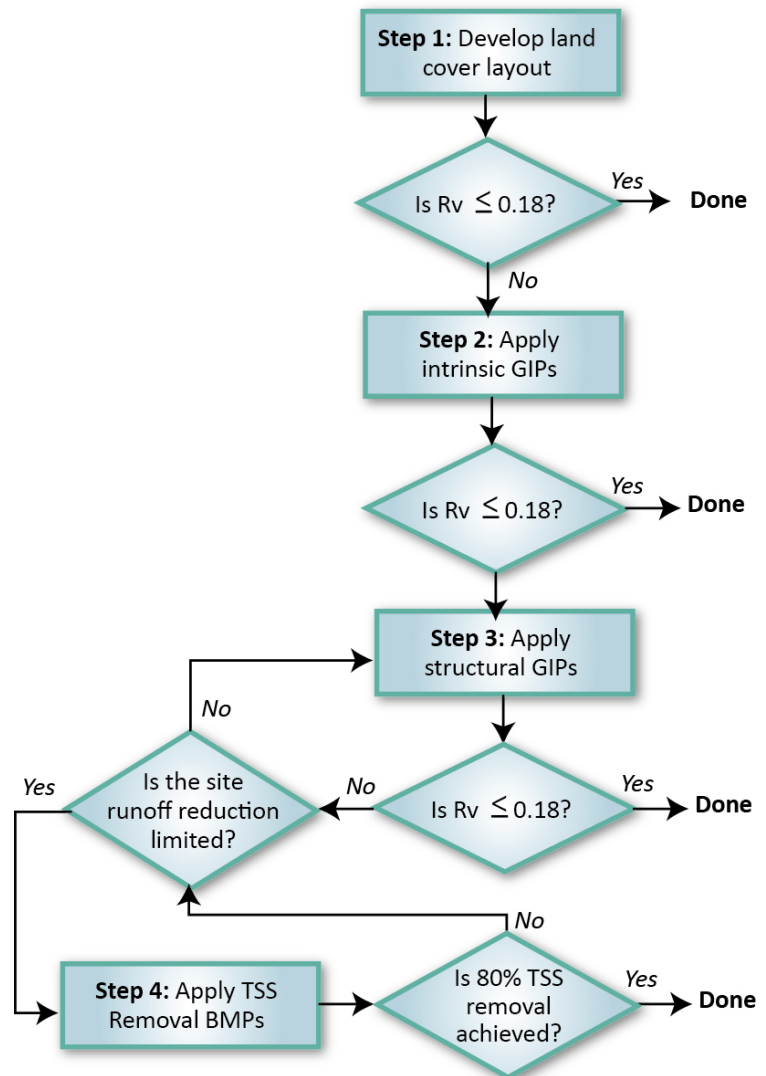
**Step 1:** Develop land cover layout

Is Rv $\leq$ 0.18?

Yes

**Done**

No

**Step 2:** Apply intrinsic GIPs

Is Rv $\leq$ 0.18?

Yes

**Done**

**Step 3:** Apply structural GIPs

No

Yes

Is the site runoff reduction limited?

No

Is Rv $\leq$ 0.18?

Yes

**Done**

No

**Step 4:** Apply TSS Removal BMPs

Is 80% TSS removal achieved?

Yes

**Done**